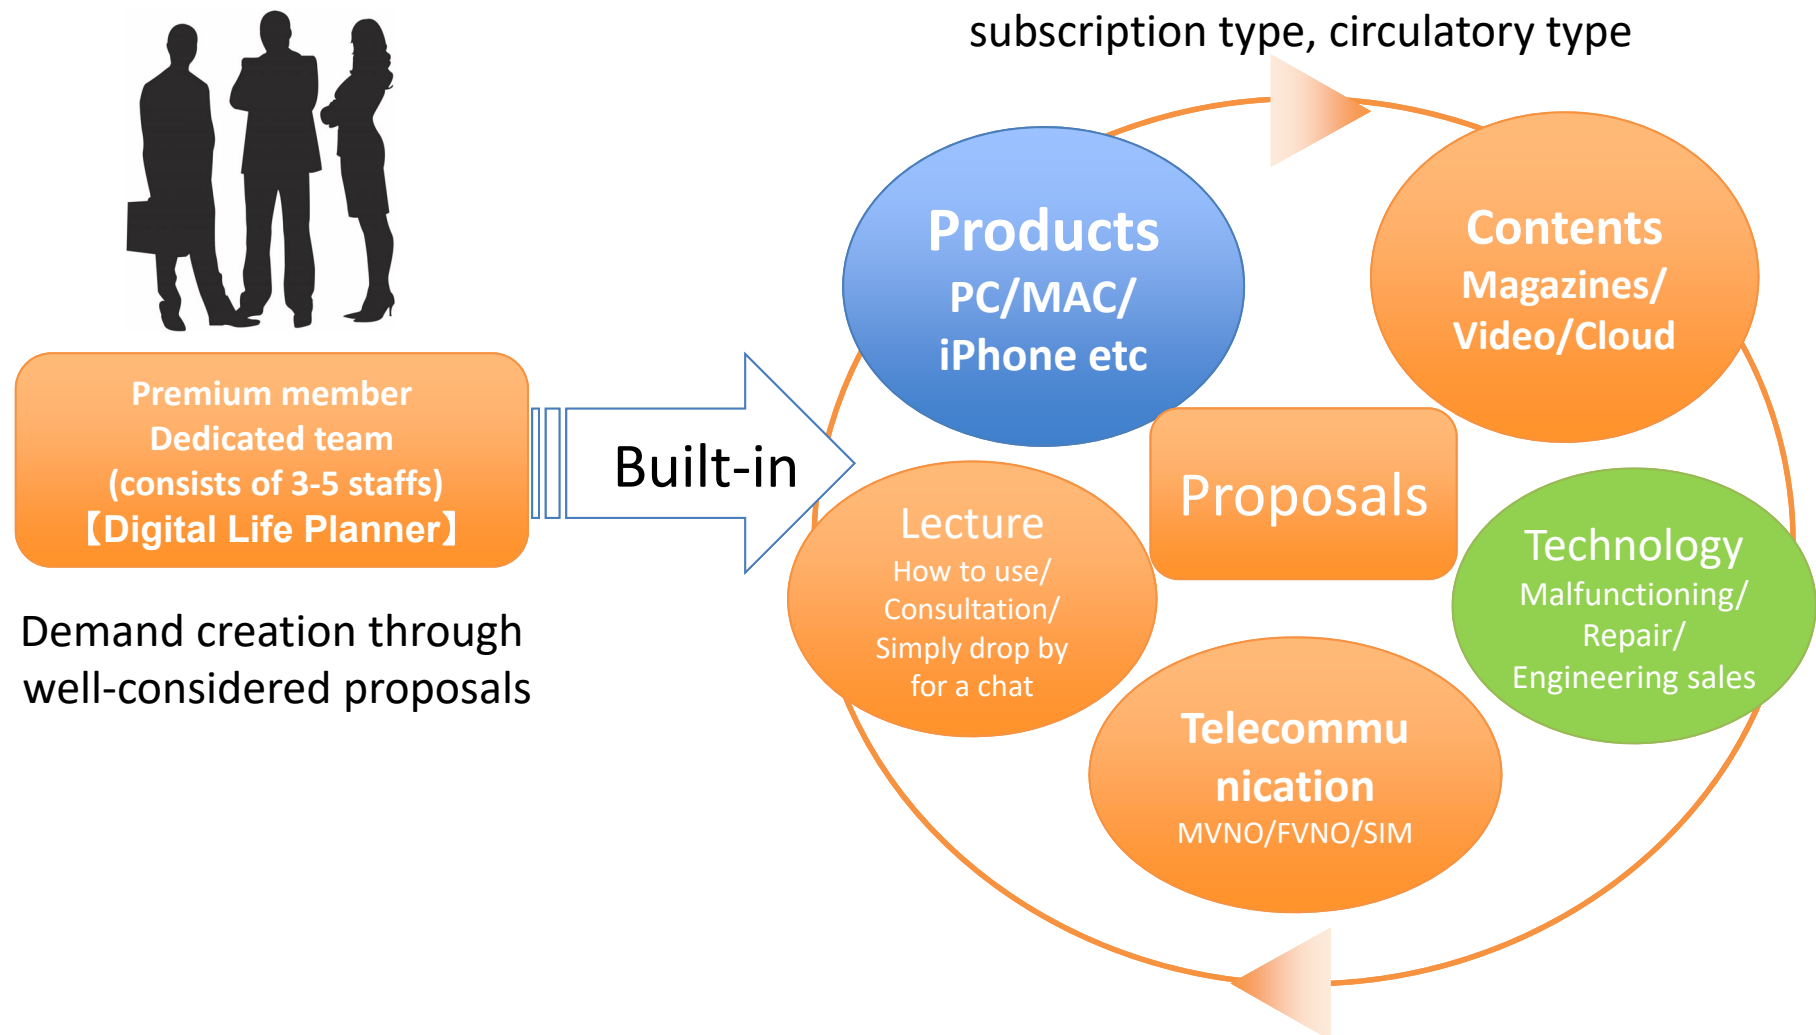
subscription type, circulatory type

Premium member
Dedicated team
(consists of 3-5 staffs)
【Digital Life Planner】

Demand creation through well-considered proposals

Built-in

Products
PC/MAC/
iPhone etc

Contents
Magazines/
Video/Cloud

Proposals

Lecture
How to use/
Consultation/
Simply drop by
for a chat

Technology
Malfunctioning/
Repair/
Engineering sales

Telecommu
nication
MVNO/FVNO/SIM